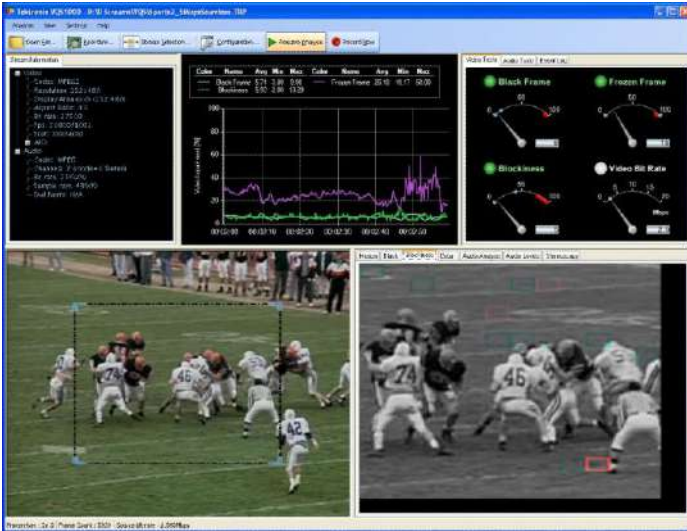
Tektronix MQA1000 - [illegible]

Window View Settings Help

Open File... | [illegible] | Stream Selection... | Configuration... | Resume Analysis | Record Now

Stream Information

Video
Codec: MPEG2
Resolution: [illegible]
Display Aspect Ratio: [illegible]
Aspect Ratio: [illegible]
Bit rate: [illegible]
Fps: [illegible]
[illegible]
AFD
Audio
Codec: MPEG
Channels: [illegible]
Bit rate: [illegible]
Sample rate: 48000
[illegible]

| Color | Name | Avg | Min | Max | Color | Name | Avg | Min | Max |
|---|---|---|---|---|---|---|---|---|---|
| | Black Frame | 5.71 | 3.80 | 8.98 | | Frozen Frame | 25.10 | 16.17 | 58.00 |
| | Blockiness | 5.50 | 2.90 | 13.29 | | | | | |

Video Impairment [%]

100
80
60
40
20
0

00:02:00 00:02:10 00:02:20 00:02:30 00:02:40 00:02:50

Video Tools | Audio Tools | Event List

Black Frame
Frozen Frame
Blockiness
Video Bit Rate

0 100
0 100
0 55 100
0 10 15 20
Mbps

Picture | Black | Blockiness | Delta | Audio Analysis | Audio Levels | Stereo Level

74
46
42
74
46

Resolution: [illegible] | Frame Count: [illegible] | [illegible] Bit rate: 2.06 Mbps